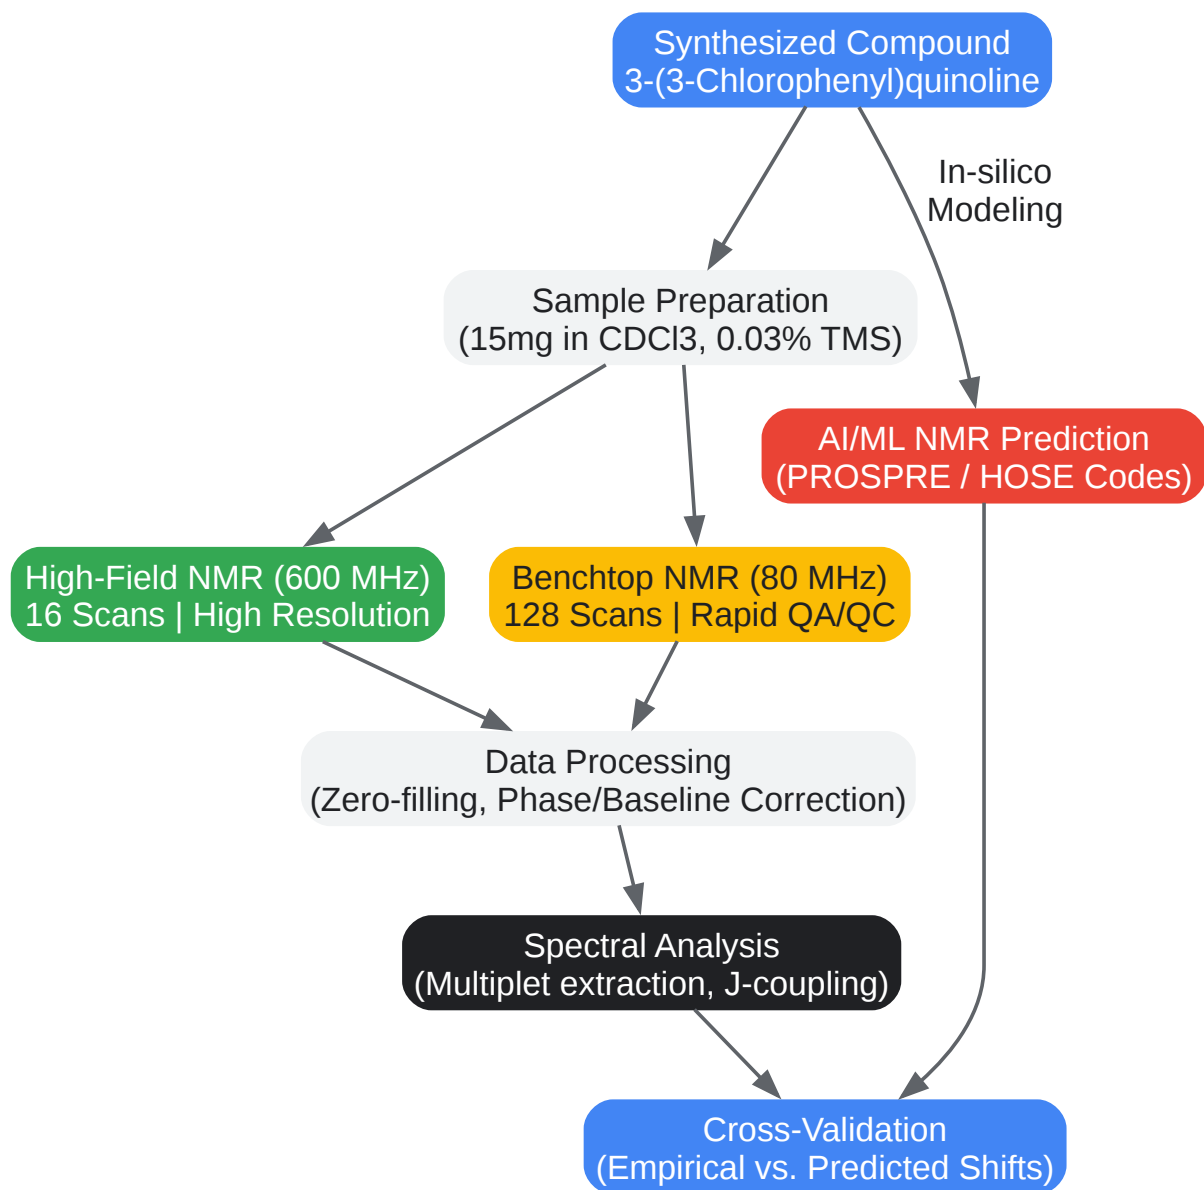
Synthesized Compound
3-(3-Chlorophenyl)quinoline

In-silico
Modeling

Sample Preparation
(15mg in CDCl3, 0.03% TMS)

AI/ML NMR Prediction
(PROSPRE / HOSE Codes)

High-Field NMR (600 MHz)
16 Scans | High Resolution

Benchtop NMR (80 MHz)
128 Scans | Rapid QA/QC

Data Processing
(Zero-filling, Phase/Baseline Correction)

Spectral Analysis
(Multiplet extraction, J-coupling)

Cross-Validation
(Empirical vs. Predicted Shifts)